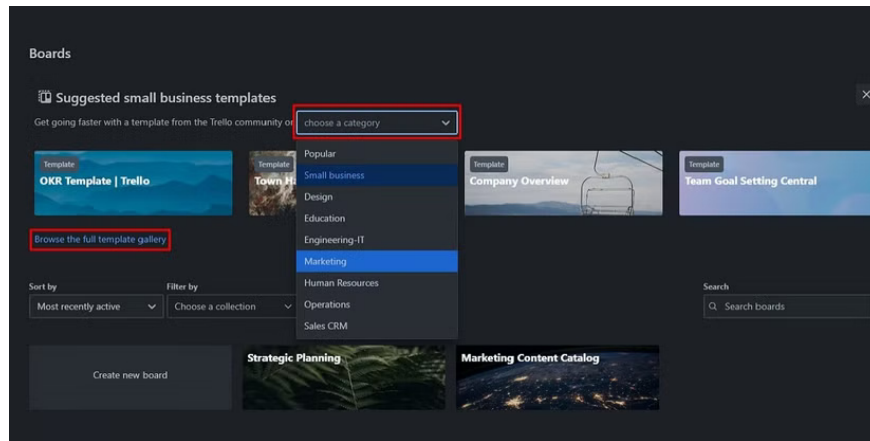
Boards

Suggested small business templates

Get going faster with a template from the Trello community or

choose a category

Popular
Small business
Design
Education
Engineering-IT
Marketing
Human Resources
Operations
Sales CRM

Template
OKR Template | Trello

Template
Town H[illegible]

Template
Company Overview

Template
Team Goal Setting Central

Browse the full template gallery

Sort by
Most recently active

Filter by
Choose a collection

Search
Search boards

Create new board

Strategic Planning

Marketing Content Catalog